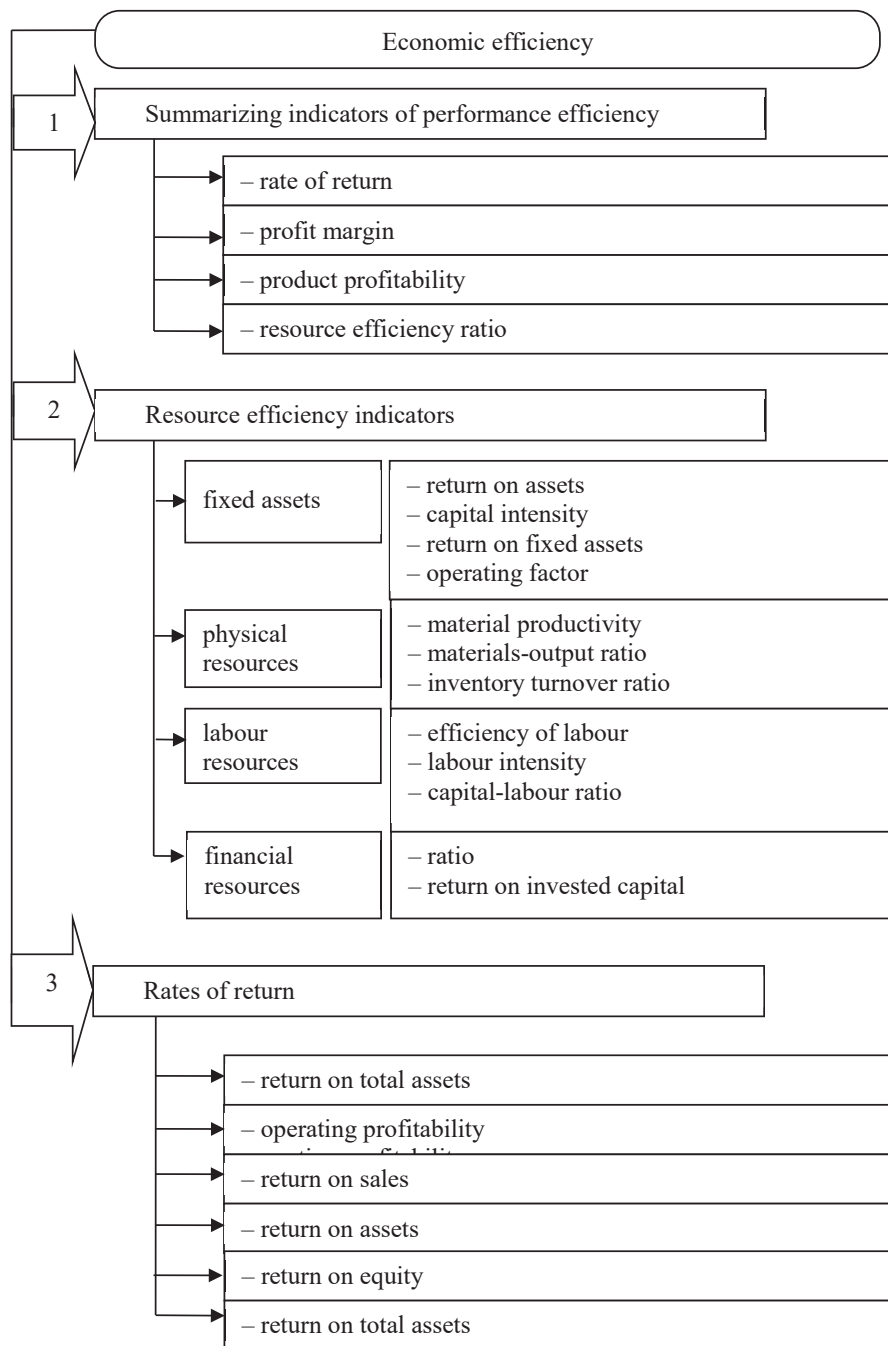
Economic efficiency

1

Summarizing indicators of performance efficiency

– rate of return

– profit margin

– product profitability

– resource efficiency ratio

2

Resource efficiency indicators

fixed assets

– return on assets
– capital intensity
– return on fixed assets
– operating factor

physical resources

– material productivity
– materials-output ratio
– inventory turnover ratio

labour resources

– efficiency of labour
– labour intensity
– capital-labour ratio

financial resources

– ratio
– return on invested capital

3

Rates of return

– return on total assets

– operating profitability

– return on sales

– return on assets

– return on equity

– return on total assets